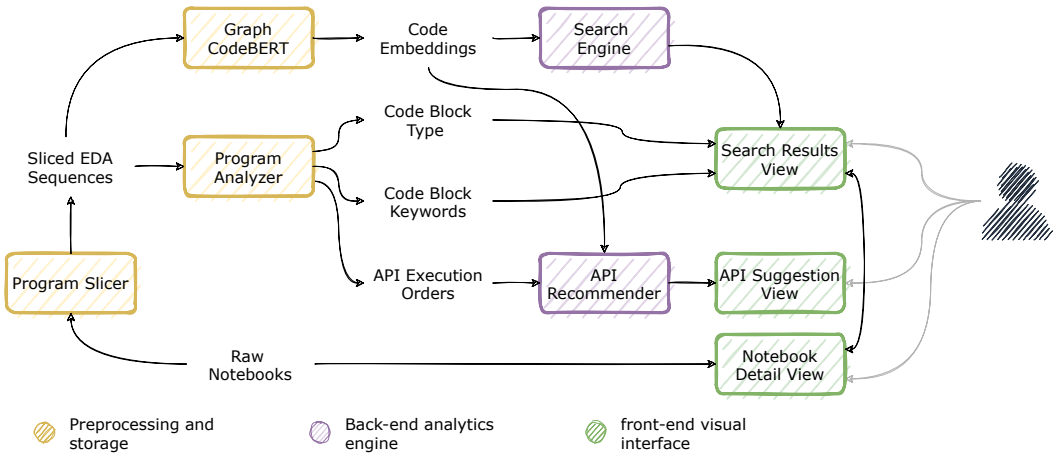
Graph CodeBERT

Code Embeddings

Search Engine

Sliced EDA Sequences

Program Analyzer

Code Block Type

Search Results View

Code Block Keywords

Program Slicer

API Execution Orders

API Recommender

API Suggestion View

Raw Notebooks

Notebook Detail View

Preprocessing and storage

Back-end analytics engine

front-end visual interface